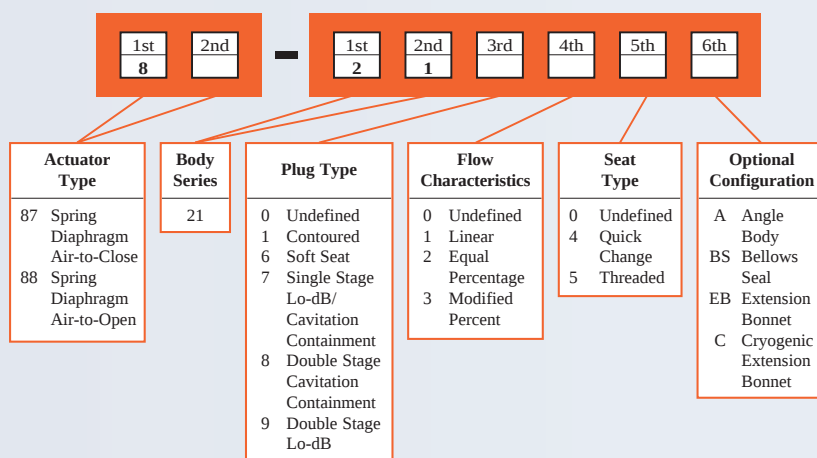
| 1st | 2nd |
|---|---|
| 8 | |

-

| 1st | 2nd | 3rd | 4th | 5th | 6th |
|---|---|---|---|---|---|
| 2 | 1 | | | | |

**Actuator Type**
87 Spring Diaphragm Air-to-Close
88 Spring Diaphragm Air-to-Open

**Body Series**
21

**Plug Type**
0 Undefined
1 Contoured
6 Soft Seat
7 Single Stage Lo-dB/ Cavitation Containment
8 Double Stage Cavitation Containment
9 Double Stage Lo-dB

**Flow Characteristics**
0 Undefined
1 Linear
2 Equal Percentage
3 Modified Percent

**Seat Type**
0 Undefined
4 Quick Change
5 Threaded

**Optional Configuration**
A Angle Body
BS Bellows Seal
EB Extension Bonnet
C Cryogenic Extension Bonnet